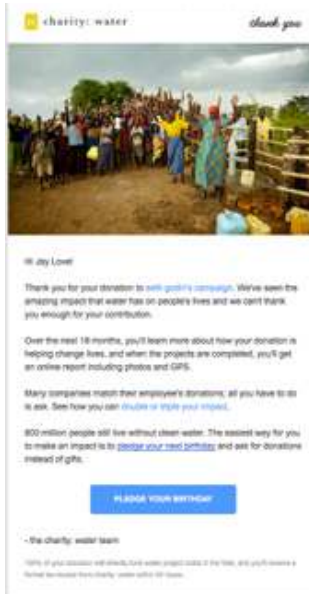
charity: water

thank you

Hi Jay Love!

Thank you for your donation to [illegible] campaign. We've seen the amazing impact that water has on people's lives and we can't thank you enough for your contribution.

Over the next 18 months, you'll learn more about how your donation is helping change lives, and when the projects are completed, you'll get an online report including photos and GPS.

Many companies match their employee's donations, all you have to do is ask. See how you can double or triple your impact.

800 million people still live without clean water. The easiest way for you to make an impact is to pledge your next birthday and ask for donations instead of gifts.

PLEDGE YOUR BIRTHDAY

- the charity: water team

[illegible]